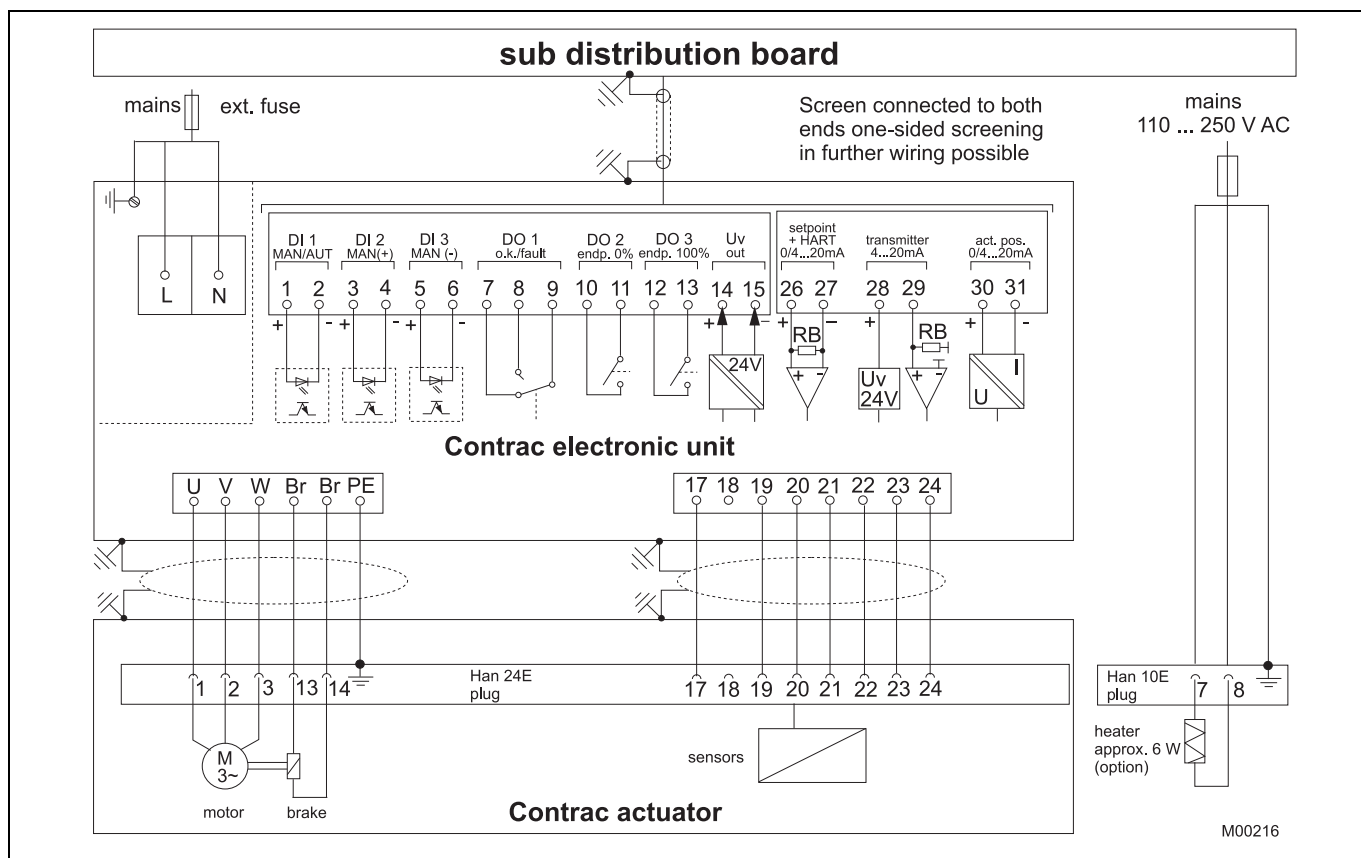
sub distribution board

mains ext. fuse

Screen connected to both ends one-sided screening in further wiring possible

mains
110 ... 250 V AC

L N

DI 1 MAN/AUT
DI 2 MAN(+)
DI 3 MAN (-)
DO 1 o.k./fault
DO 2 endp. 0%
DO 3 endp. 100%
Uv out
setpoint + HART 0/4...20mA
transmitter 4...20mA
act. pos. 0/4...20mA

1 2 3 4 5 6 7 8 9 10 11 12 13 14 15 26 27 28 29 30 31

+ - + - + - + - + - + - + -

24V
RB
RB
Uv 24V
U I

Contrac electronic unit

U V W Br Br PE

17 18 19 20 21 22 23 24

1 2 3 13 14
Han 24E plug
17 18 19 20 21 22 23 24

Han 10E plug 7 8

M 3~
motor brake
sensors
heater approx. 6 W (option)

Contrac actuator

M00216